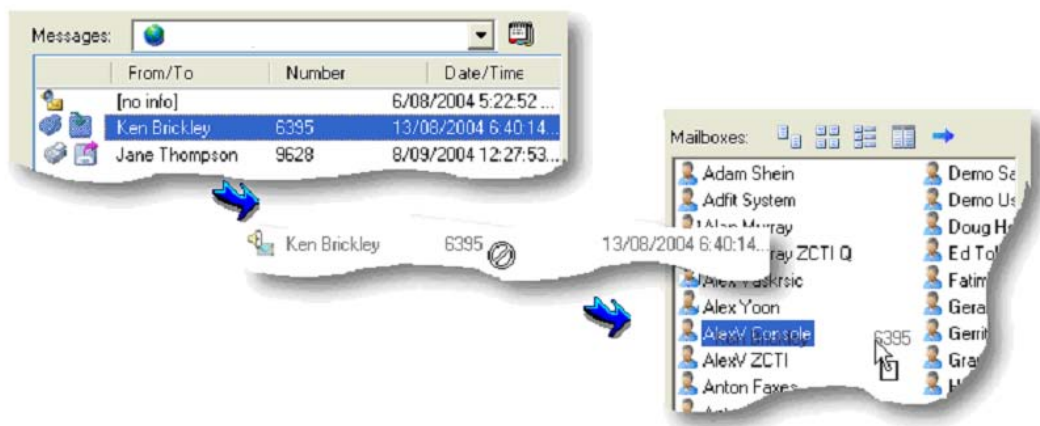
Messages:

| | From/To | Number | Date/Time |
|---|---|---|---|
| | [no info] | | 6/08/2004 5:22:52 ... |
| | Ken Brickley | 6395 | 13/08/2004 6:40:14... |
| | Jane Thompson | 9628 | 8/09/2004 12:27:53... |

Ken Brickley 6395 13/08/2004 6:40:14...

Mailboxes:

Adam Shein
Adfit System
Alan Murray
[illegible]ray ZCTI Q
Alex Vaskrsic
Alex Yoon
AlexV Console
AlexV ZCTI
Anton Faxes

Demo Sa
Demo Us
Doug H
Ed To
Fatim
Gera
Gerri
Gra
H

6395